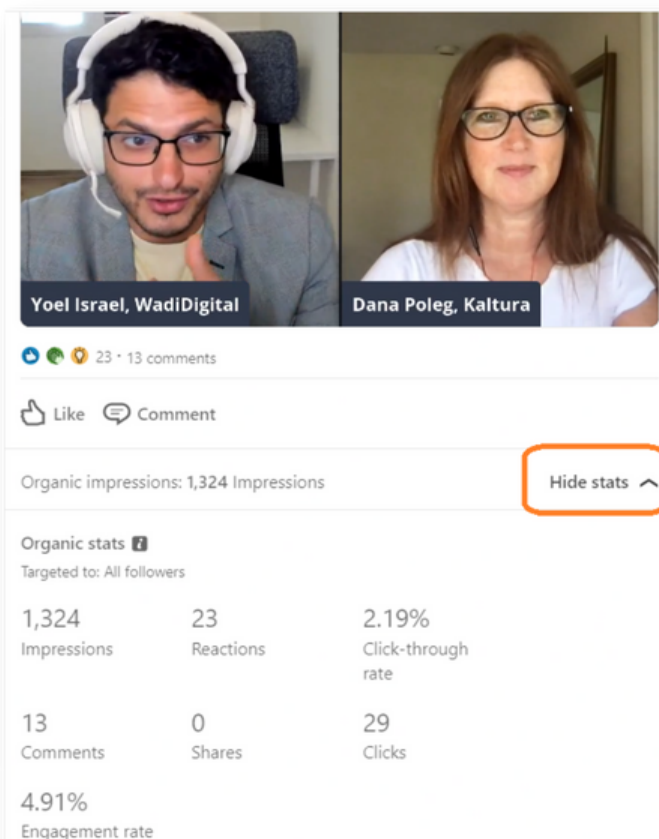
Yoel Israel, WadiDigital

Dana Poleg, Kaltura

23 · 13 comments

Like Comment

Organic impressions: 1,324 Impressions

Hide stats

Organic stats

Targeted to: All followers

1,324
Impressions

23
Reactions

2.19%
Click-through rate

13
Comments

0
Shares

29
Clicks

4.91%
Engagement rate